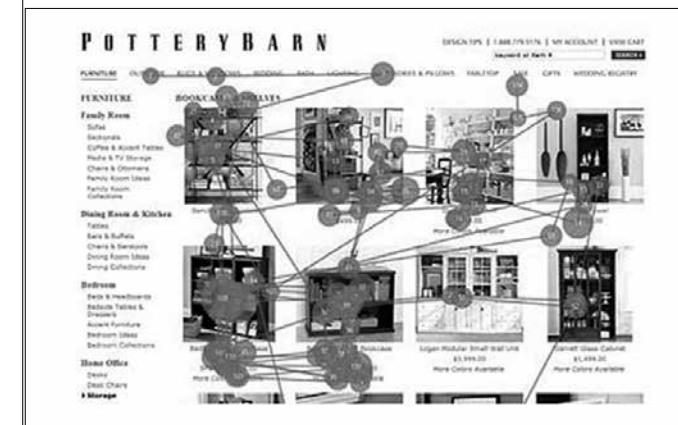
POTTERYBARN

DESIGN TIPS | 1.888.779.5176 | MY ACCOUNT | VIEW CART

Keyword or Item #

SEARCH

FURNITURE OU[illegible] RUGS & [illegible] BEDDING BATH LIGHTING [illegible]ORIES & PILLOWS TABLETOP SALE GIFTS WEDDING REGISTRY

FURNITURE

BOOKCA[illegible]LVES

Family Room
Sofas
Sectionals
Coffee & Accent Tables
Media & TV Storage
Chairs & Ottomans
Family Room Ideas
Family Room Collections

Dining Room & Kitchen
Tables
Bars & Buffets
Chairs & Barstools
Dining Room Ideas
Dining Collections

Bedroom
Beds & Headboards
Bedside Tables & Dressers
Accent Furniture
Bedroom Ideas
Bedroom Collections

Home Office
Desks
Desk Chairs
Storage

More Colors Available

Logan Modular Small Wall Unit
$3,999.00
More Colors Available

Dar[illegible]ell Glass Cabinet
$1,499.00
More Colors Available

More Colors Available